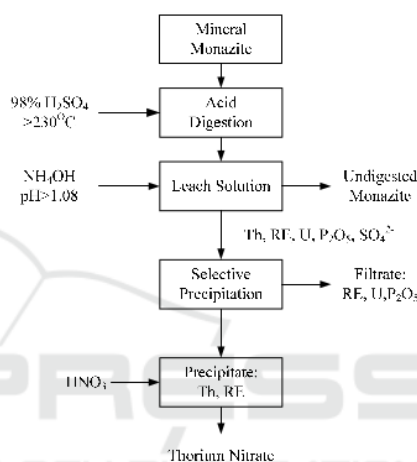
Mineral Monazite

98% $H_2SO_4$
$>230^0C$

Acid Digestion

$NH_4OH$
pH>1.08

Leach Solution

Undigested Monazite

Th, RE, U, $P_2O_5$, $SO_4^{2-}$

Selective Precipitation

Filtrate: RE, U,$P_2O_5$

$HNO_3$

Precipitate: Th, RE

Thorium Nitrate